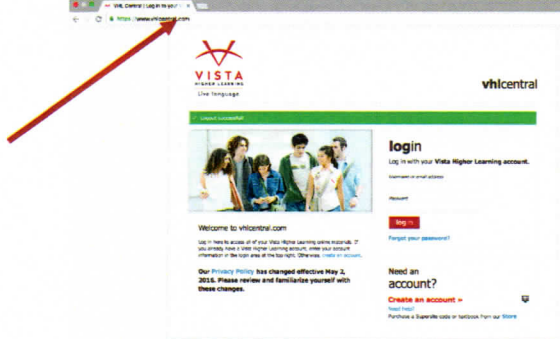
Vhl Central | Log in to your

https://www.vhlcentral.com

VISTA
HIGHER LEARNING
Live language

vhlcentral

Logout successful!

login
Log in with your Vista Higher Learning account.

Username or email address

Password

log in

Forgot your password?

Welcome to vhlcentral.com

Log in here to access all of your Vista Higher Learning online materials. If you already have a Vista Higher Learning account, enter your account information in the login area at the top right. Otherwise, create an account.

Our Privacy Policy has changed effective May 2, 2016. Please review and familiarize yourself with these changes.

Need an account?

Create an account »

Need help?

Purchase a Supersite code or textbook from our Store